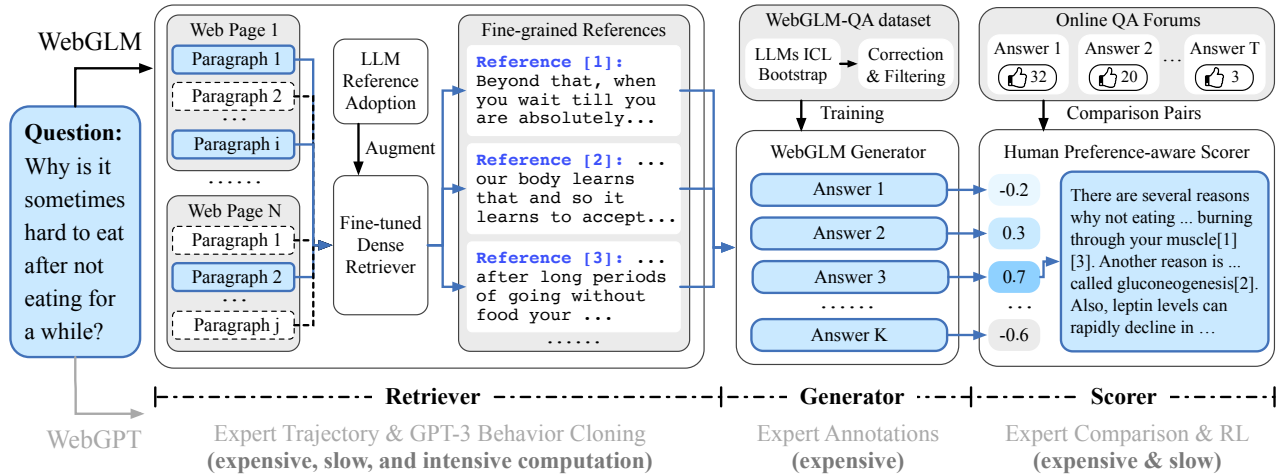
WebGLM

Question: Why is it sometimes hard to eat after not eating for a while?

Web Page 1
Paragraph 1
Paragraph 2
...
Paragraph i
......
Web Page N
Paragraph 1
Paragraph 2
...
Paragraph j

LLM Reference Adoption
Augment
Fine-tuned Dense Retriever

Fine-grained References
Reference [1]: Beyond that, when you wait till you are absolutely...
Reference [2]: ... our body learns that and so it learns to accept...
Reference [3]: ... after long periods of going without food your ...
......

WebGLM-QA dataset
LLMs ICL Bootstrap
Correction & Filtering
Training

WebGLM Generator
Answer 1
Answer 2
Answer 3
......
Answer K

Online QA Forums
Answer 1 32
Answer 2 20
...
Answer T 3
Comparison Pairs

Human Preference-aware Scorer
-0.2
0.3
0.7
...
-0.6
There are several reasons why not eating ... burning through your muscle[1][3]. Another reason is ... called gluconeogenesis[2]. Also, leptin levels can rapidly decline in ...

Retriever
Generator
Scorer

WebGPT
Expert Trajectory & GPT-3 Behavior Cloning
(expensive, slow, and intensive computation)
Expert Annotations
(expensive)
Expert Comparison & RL
(expensive & slow)